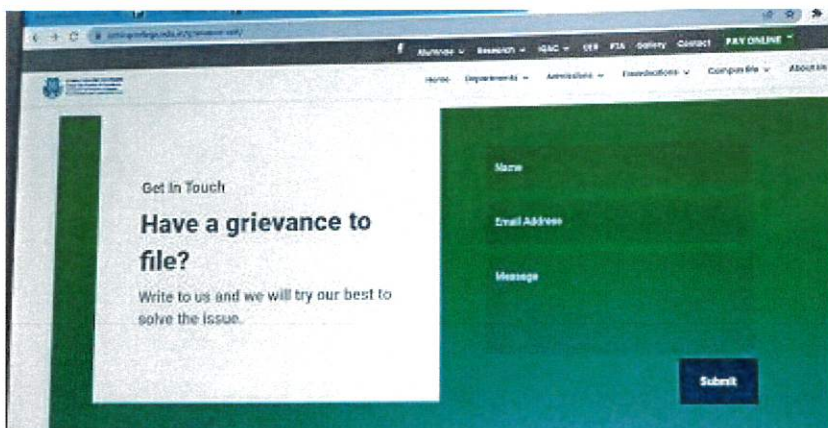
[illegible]college.edu.in/grievance-cell/

Alumnae Research IQAC CEF PTA Gallery Contact PAY ONLINE

Home Departments Admissions Foundations Computer Lab About Us

Get In Touch

Have a grievance to file?

Write to us and we will try our best to solve the issue.

Name

Email Address

Message

Submit